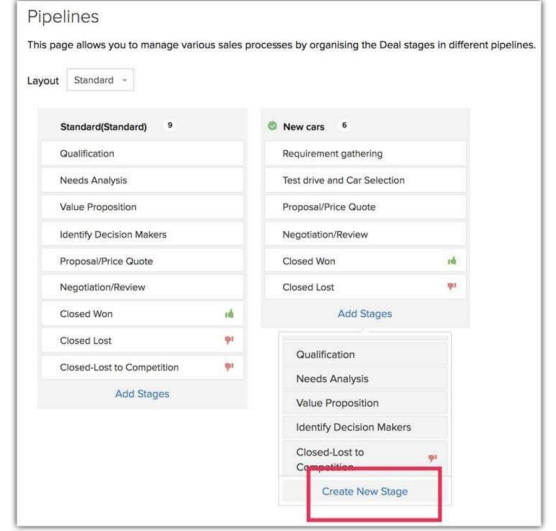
Pipelines

This page allows you to manage various sales processes by organising the Deal stages in different pipelines.

Layout Standard

Standard(Standard) 9

Qualification

Needs Analysis

Value Proposition

Identify Decision Makers

Proposal/Price Quote

Negotiation/Review

Closed Won

Closed Lost

Closed-Lost to Competition

Add Stages

New cars 6

Requirement gathering

Test drive and Car Selection

Proposal/Price Quote

Negotiation/Review

Closed Won

Closed Lost

Add Stages

Qualification

Needs Analysis

Value Proposition

Identify Decision Makers

Closed-Lost to Competition

Create New Stage